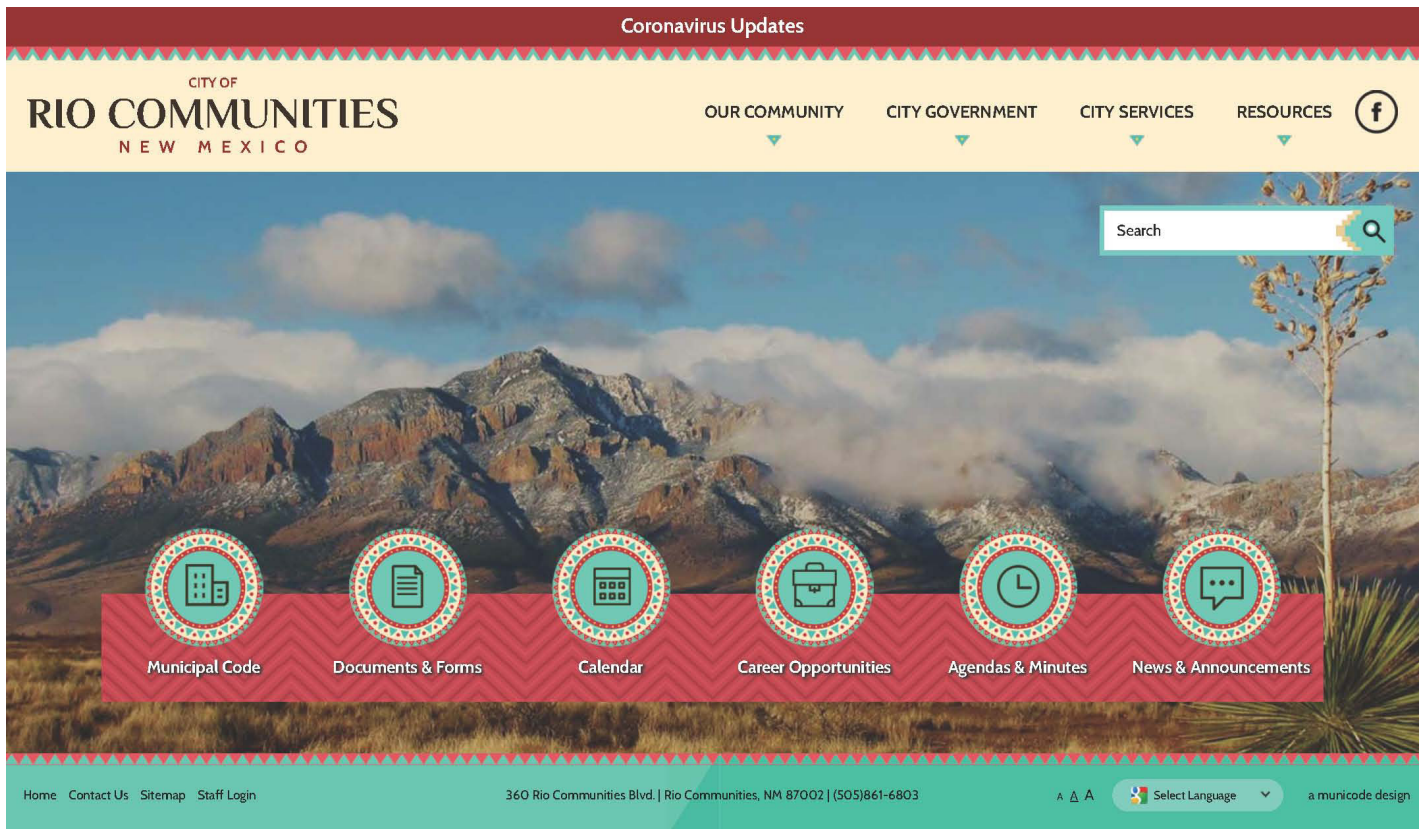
Coronavirus Updates

CITY OF
RIO COMMUNITIES
NEW MEXICO

OUR COMMUNITY
CITY GOVERNMENT
CITY SERVICES
RESOURCES
f

Search

Municipal Code
Documents & Forms
Calendar
Career Opportunities
Agendas & Minutes
News & Announcements

Home Contact Us Sitemap Staff Login

360 Rio Communities Blvd. | Rio Communities, NM 87002 | (505)861-6803

A A A
Select Language
a municode design